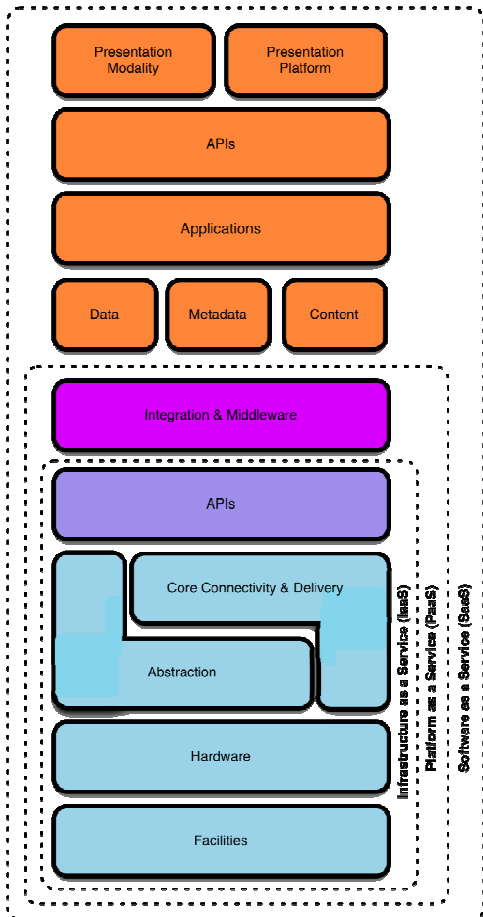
Presentation Modality

Presentation Platform

APIs

Applications

Data

Metadata

Content

Integration & Middleware

APIs

Core Connectivity & Delivery

Abstraction

Hardware

Facilities

Infrastructure as a Service (IaaS)

Platform as a Service (PaaS)

Software as a Service (SaaS)